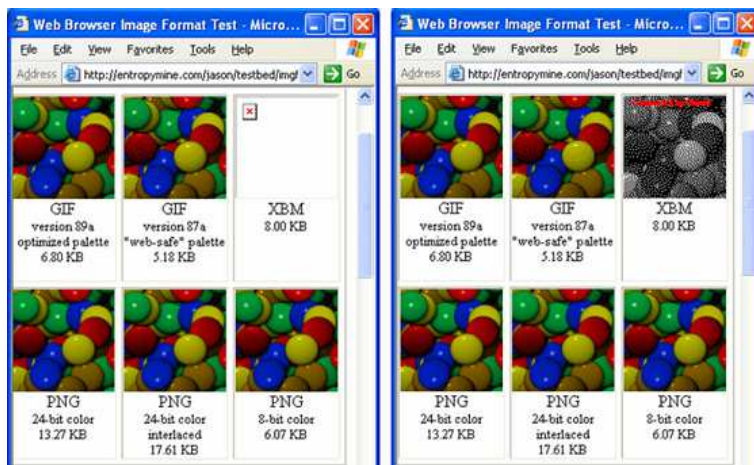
Web Browser Image Format Test - Micro...

File Edit View Favorites Tools Help

Address http://entropymine.com/jason/testbed/imgf Go

GIF
version 89a
optimized palette
6.80 KB

GIF
version 87a
"web-safe" palette
5.18 KB

XBM
8.00 KB

PNG
24-bit color
13.27 KB

PNG
24-bit color
interlaced
17.61 KB

PNG
8-bit color
6.07 KB

Web Browser Image Format Test - Micro...

File Edit View Favorites Tools Help

Address http://entropymine.com/jason/testbed/imgf Go

GIF
version 89a
optimized palette
6.80 KB

GIF
version 87a
"web-safe" palette
5.18 KB

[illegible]

XBM
8.00 KB

PNG
24-bit color
13.27 KB

PNG
24-bit color
interlaced
17.61 KB

PNG
8-bit color
6.07 KB